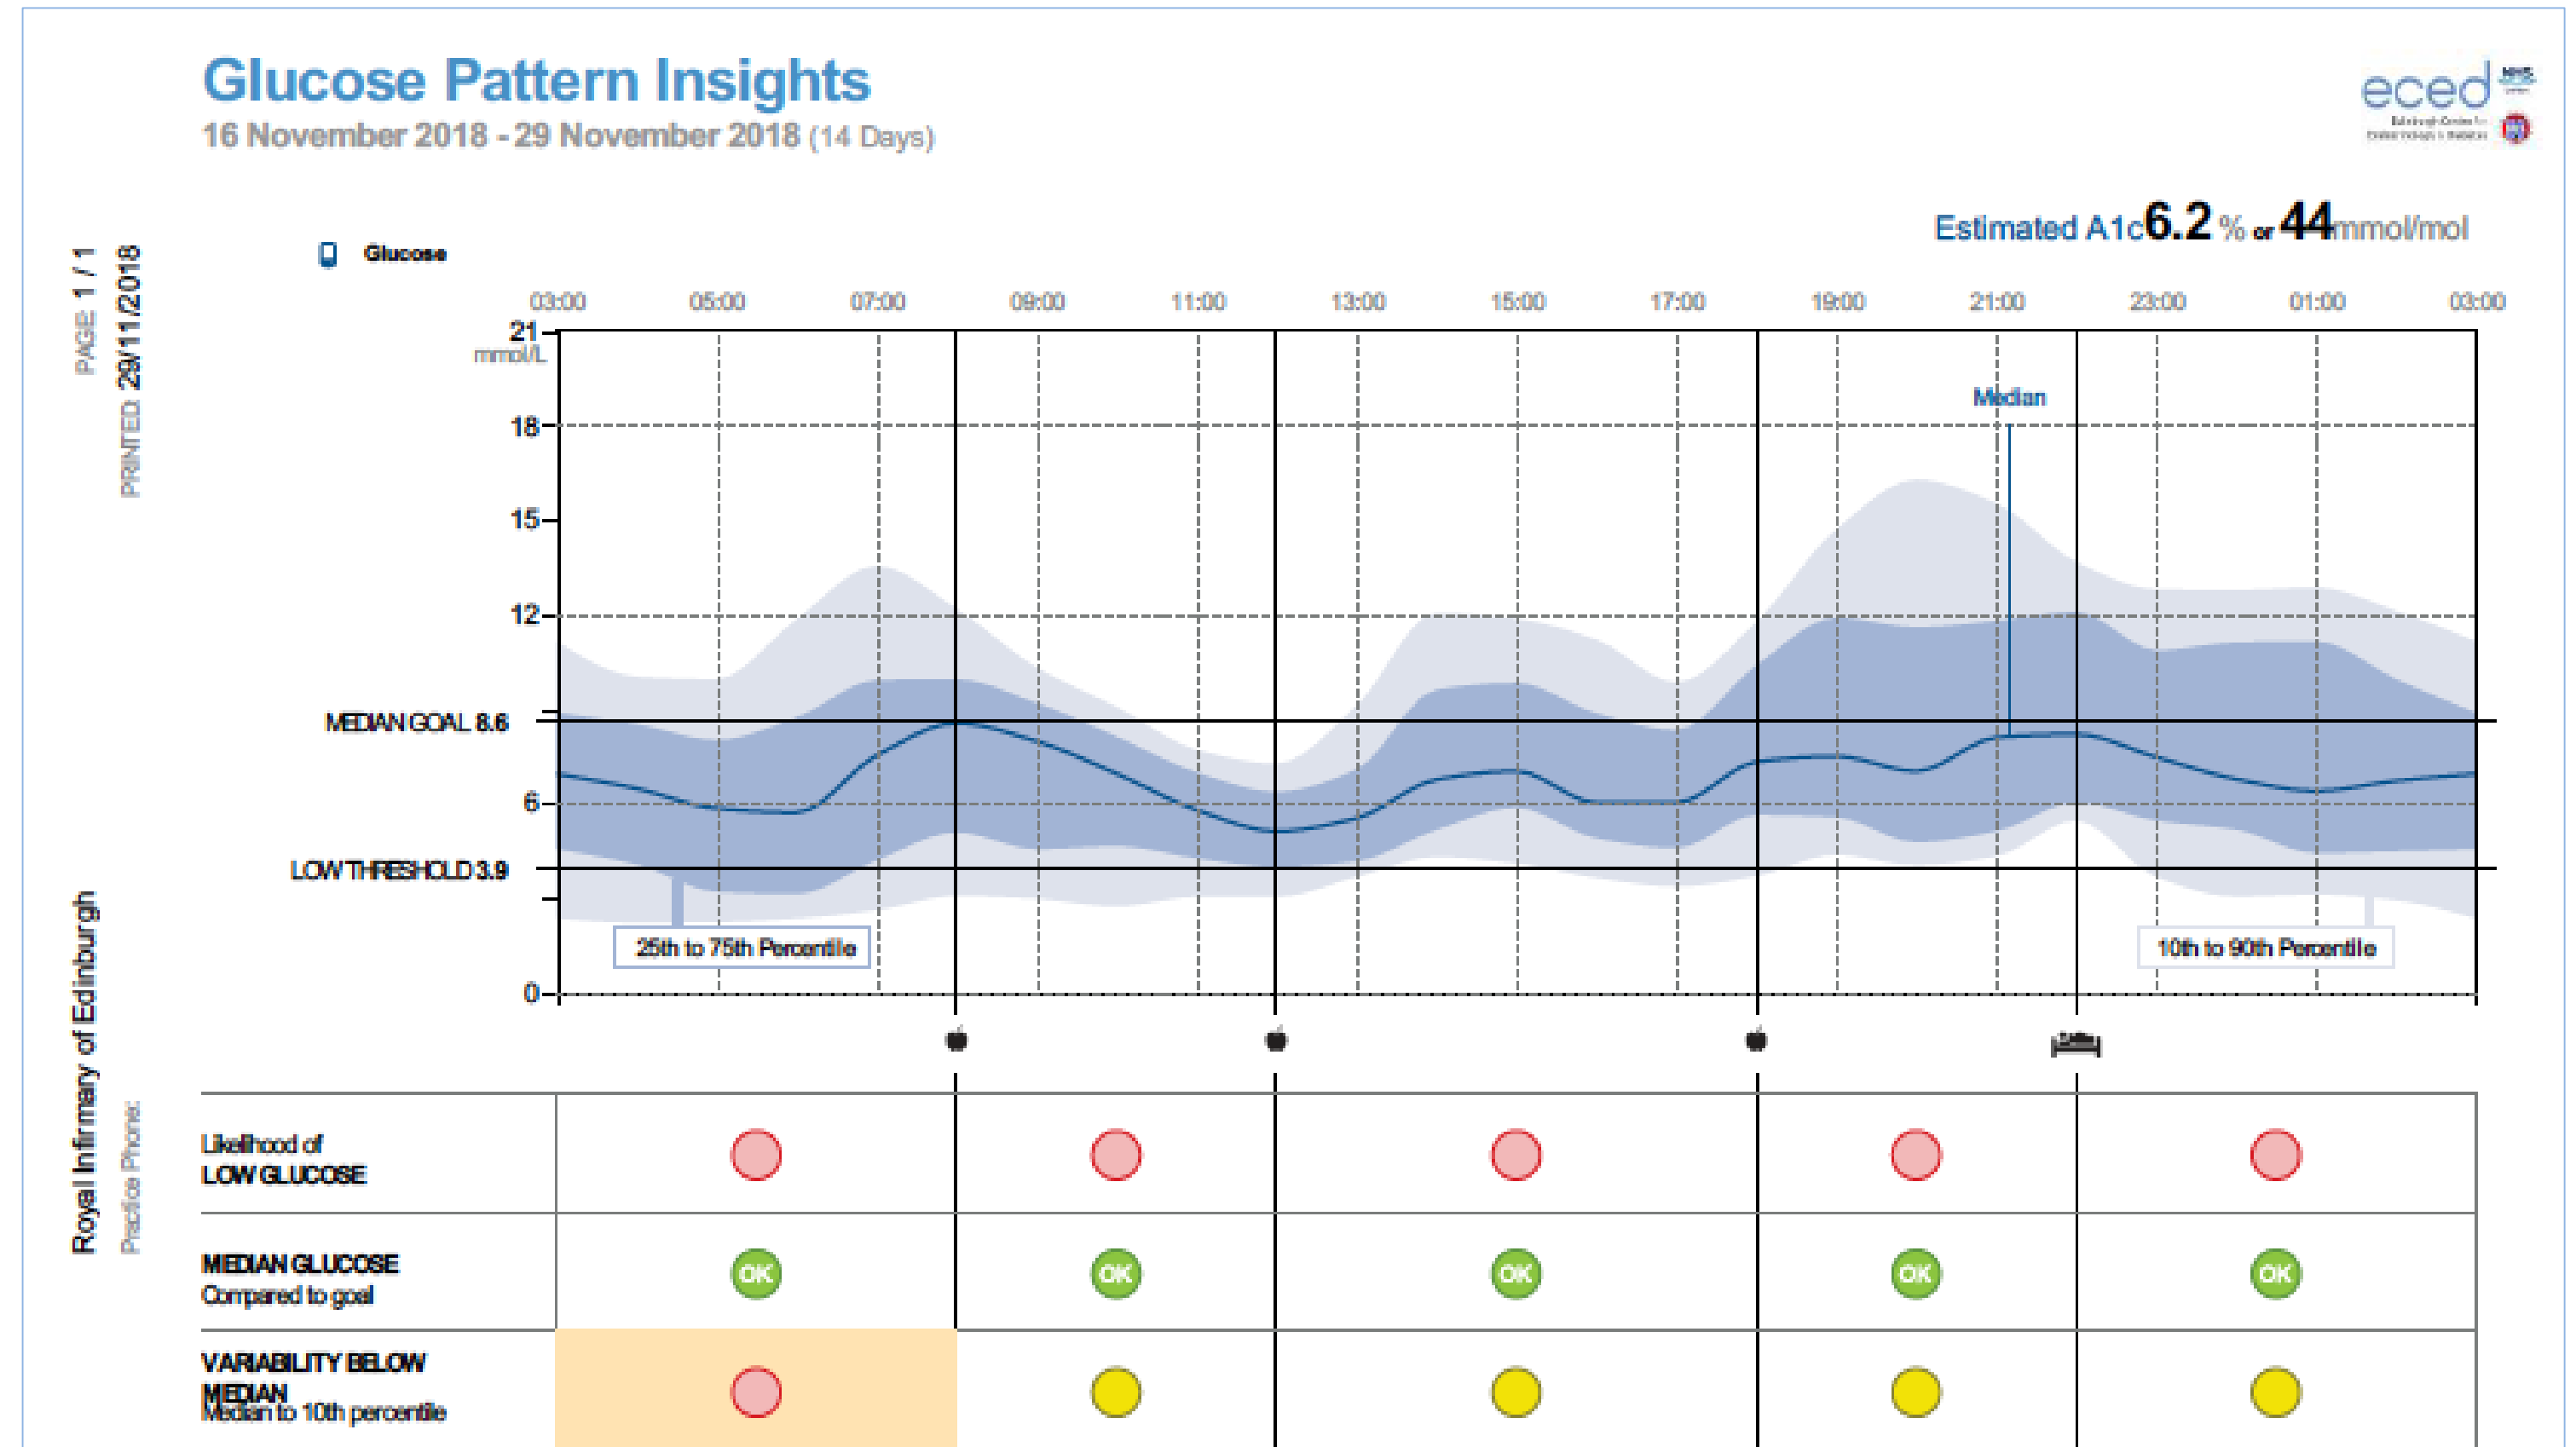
Glucose Pattern Insights
16 November 2018 - 29 November 2018 (14 Days)

eced

PAGE: 1 / 1
PRINTED: 29/11/2018

Glucose

Estimated A1c 6.2 % or 44 mmol/mol

03:00 05:00 07:00 09:00 11:00 13:00 15:00 17:00 19:00 21:00 23:00 01:00 03:00

21 mmol/L
18
15
12
MEDIAN GOAL 8.6
6
LOW THRESHOLD 3.9
0

Median

25th to 75th Percentile

10th to 90th Percentile

Royal Infirmary of Edinburgh
Practice Phone:

| | | | | | |
|---|---|---|---|---|---|
| Likelihood of LOW GLUCOSE | | | | | |
| MEDIAN GLUCOSE Compared to goal | OK | OK | OK | OK | OK |
| VARIABILITY BELOW MEDIAN Median to 10th percentile | | | | | |